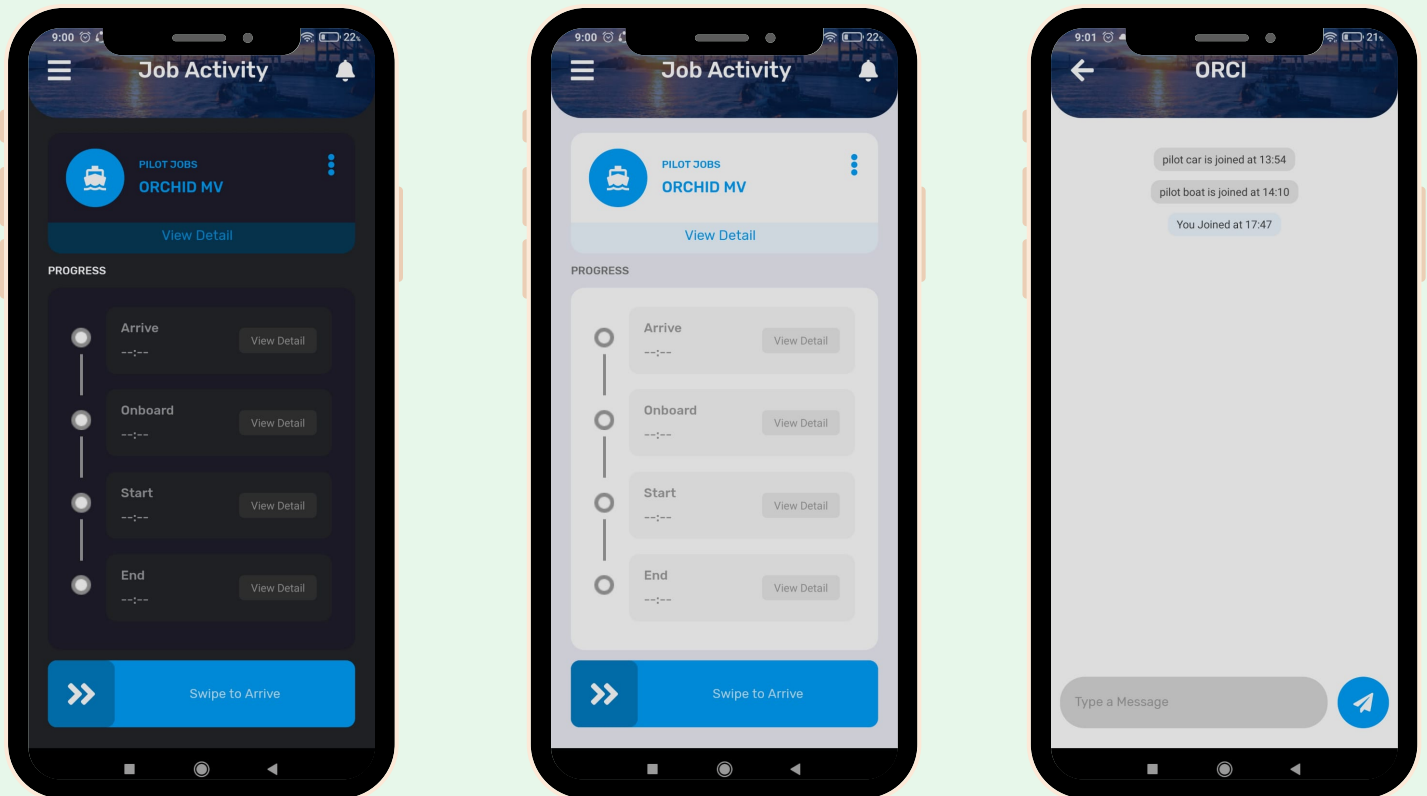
9:00 22

Job Activity

PILOT JOBS
ORCHID MV

View Detail

PROGRESS

Arrive
--:--
View Detail

Onboard
--:--
View Detail

Start
--:--
View Detail

End
--:--
View Detail

Swipe to Arrive

9:00 22

Job Activity

PILOT JOBS
ORCHID MV

View Detail

PROGRESS

Arrive
--:--
View Detail

Onboard
--:--
View Detail

Start
--:--
View Detail

End
--:--
View Detail

Swipe to Arrive

9:01 21

ORCI

pilot car is joined at 13:54

pilot boat is joined at 14:10

You Joined at 17:47

Type a Message